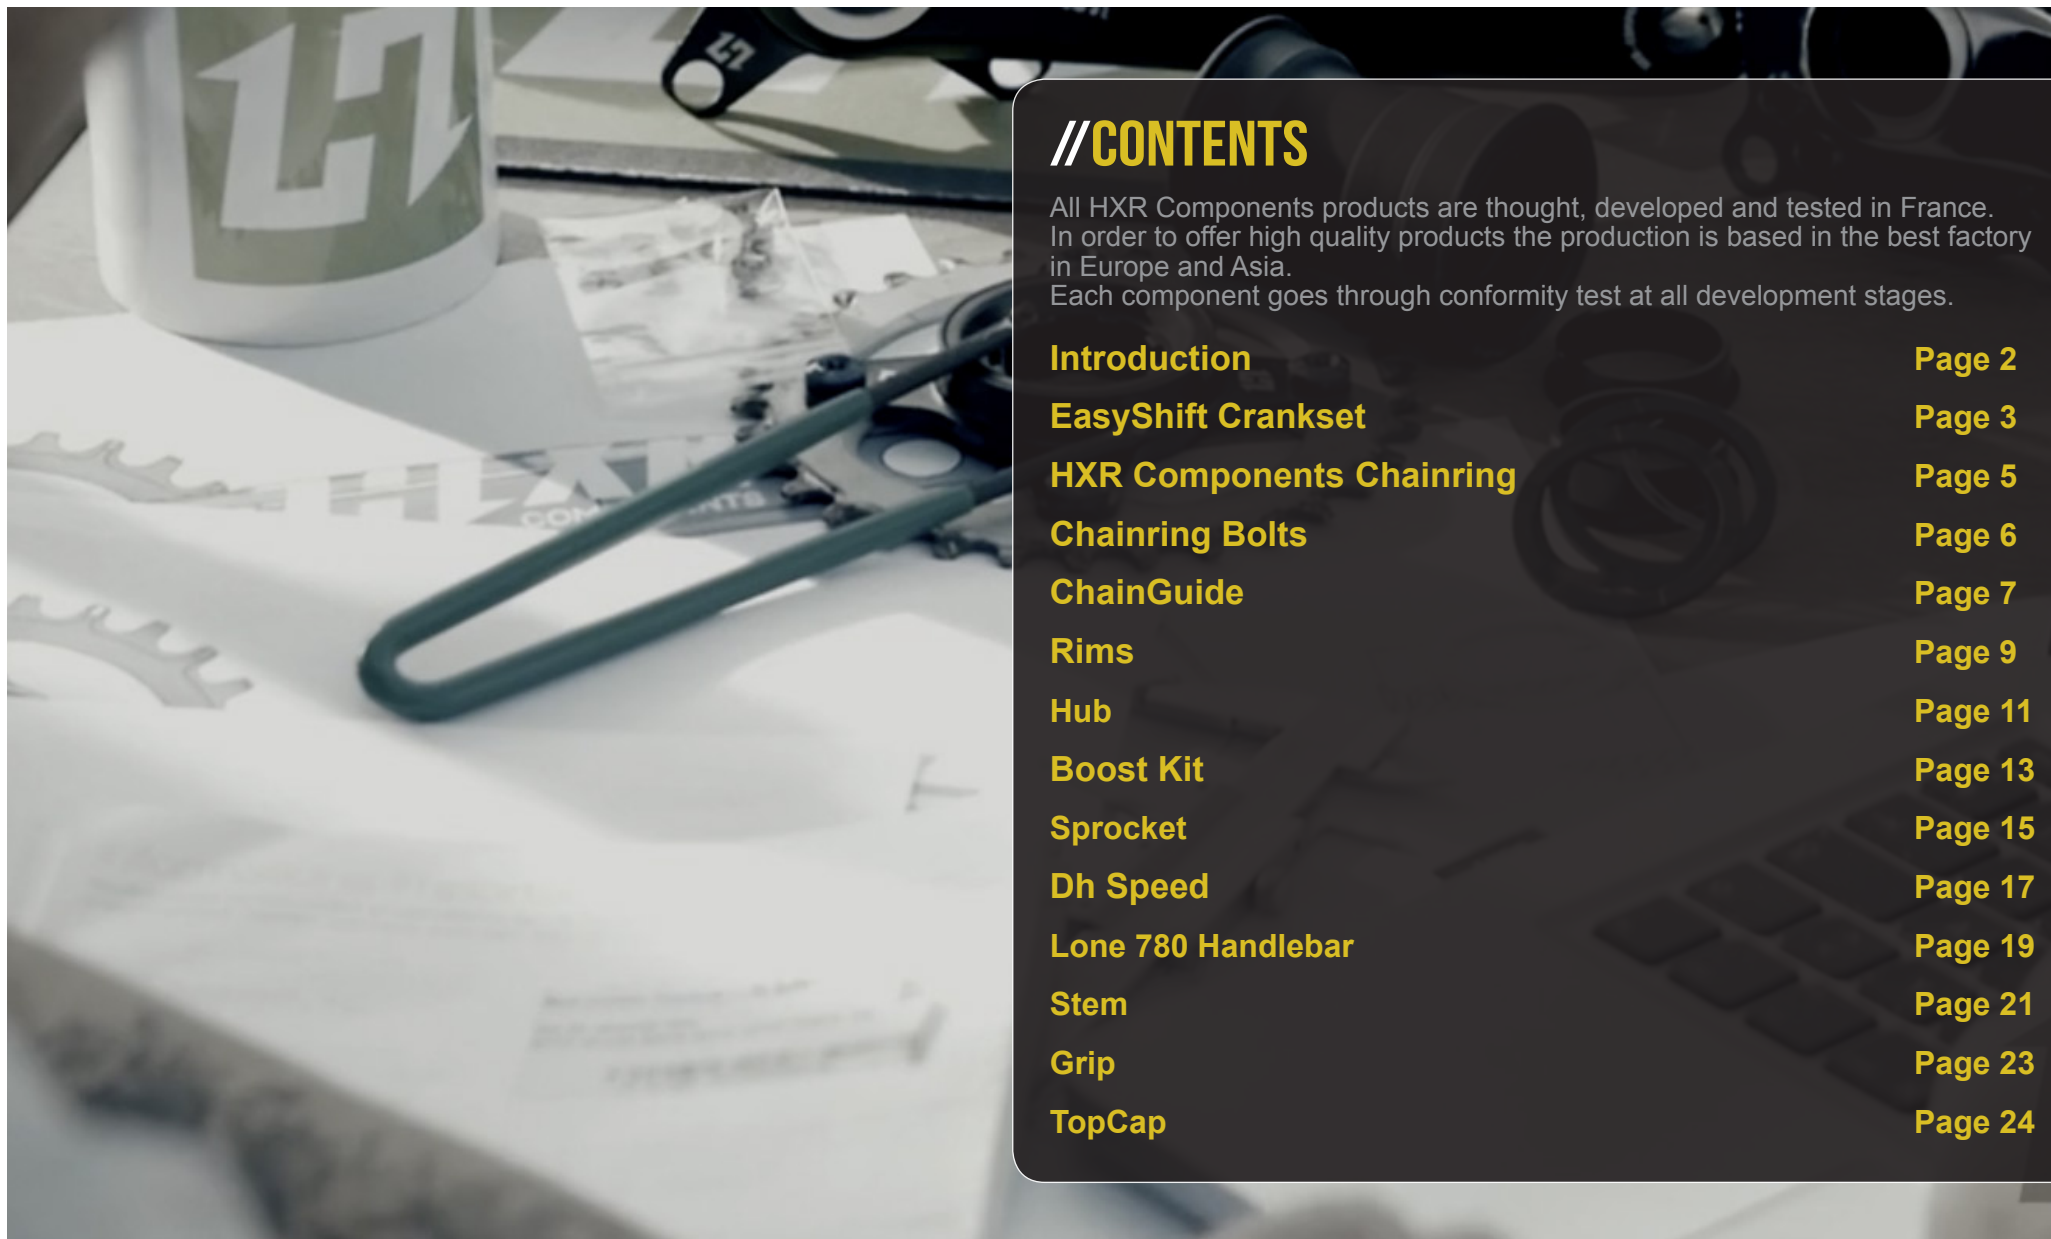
//CONTENTS

All HXR Components products are thought, developed and tested in France. In order to offer high quality products the production is based in the best factory in Europe and Asia.
Each component goes through conformity test at all development stages.

| | |
|---|---|
| Introduction | Page 2 |
| EasyShift Crankset | Page 3 |
| HXR Components Chainring | Page 5 |
| Chainring Bolts | Page 6 |
| ChainGuide | Page 7 |
| Rims | Page 9 |
| Hub | Page 11 |
| Boost Kit | Page 13 |
| Sprocket | Page 15 |
| Dh Speed | Page 17 |
| Lone 780 Handlebar | Page 19 |
| Stem | Page 21 |
| Grip | Page 23 |
| TopCap | Page 24 |